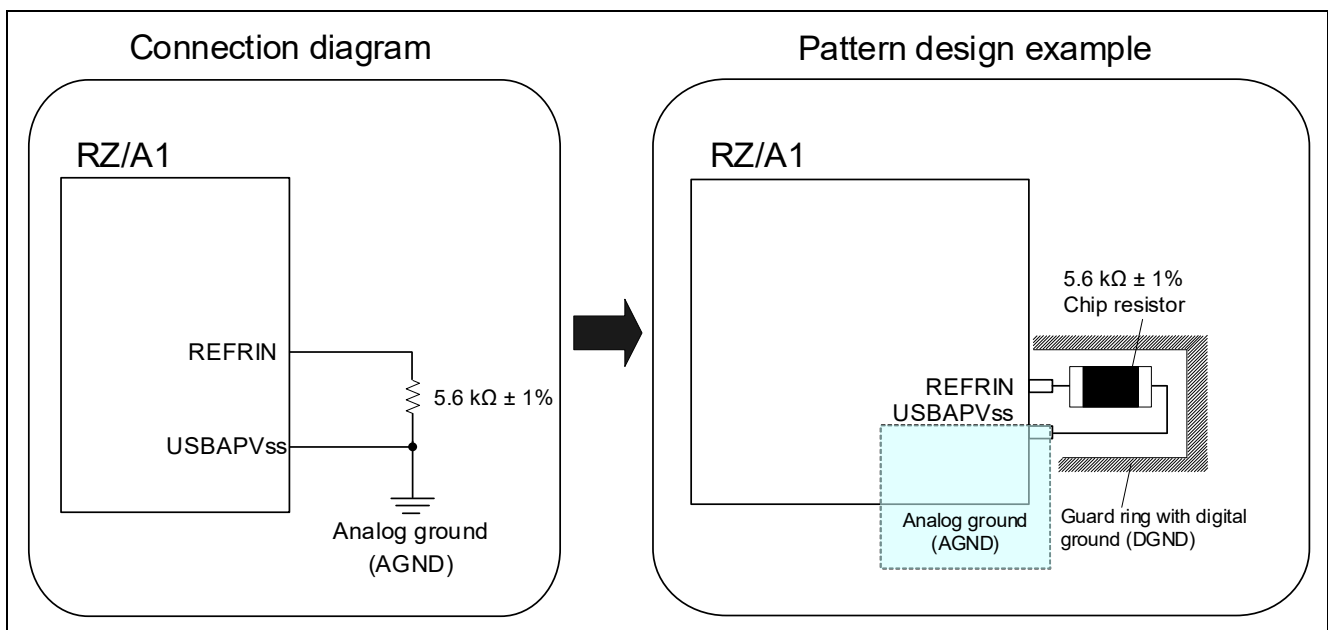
Connection diagram

RZ/A1

REFRIN

5.6 kΩ ± 1%

USBAPVss

Analog ground (AGND)

Pattern design example

RZ/A1

5.6 kΩ ± 1% Chip resistor

REFRIN

USBAPVss

Analog ground (AGND)

Guard ring with digital ground (DGND)